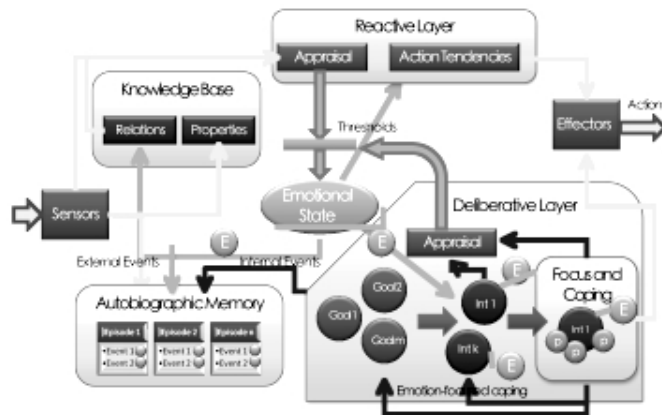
Reactive Layer

Appraisal

Action Tendencies

Knowledge Base

Relations

Properties

Thresholds

Effectors

Action

Sensors

Emotional State

Deliberative Layer

E

E

Appraisal

External Events

Internal Events

E

Autobiographic Memory

Episode 1

Episode 2

Episode n

•Event 1

•Event 2

•Event 1

•Event 2

•Event 1

•Event 2

Goal 2

Goal 1

Goalm

Int 1

Focus and Coping

Int 1

E

Int k

E

P

P

P

Emotion-focused coping